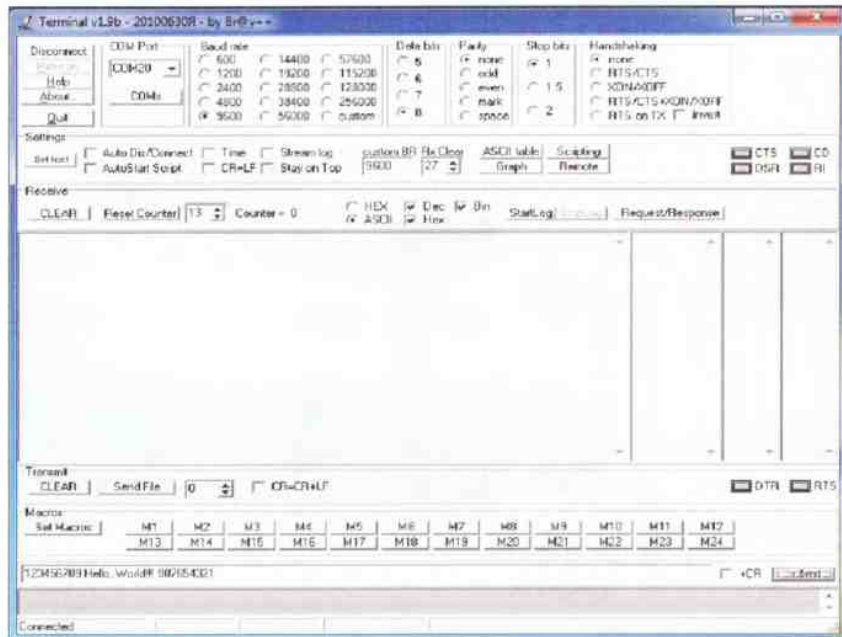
Terminal v1.9b - 20100630R - by Br@y++

Disconnect
ReScan
Help
About..
Quit

COM Port
COM20
COMs

Baud rate
600
1200
2400
4800
9600
14400
19200
28800
38400
56000
57600
115200
128000
256000
custom

Data bits
5
6
7
8

Parity
none
odd
even
mark
space

Stop bits
1
1.5
2

Handshaking
none
RTS/CTS
XON/XOFF
RTS/CTS+XON/XOFF
RTS on TX
invert

Settings
Set font
Auto Dis/Connect
AutoStart Script
Time
CR=LF
Stream log
Stay on Top
custom BR
9600
Rx Clear
27
ASCII table
Graph
Scripting
Remote
CTS
CD
DSR
RI

Receive
CLEAR
Reset Counter
13
Counter = 0
HEX
ASCII
Dec
Hex
Bin
StartLog
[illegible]
Request/Response

Transmit
CLEAR
Send File
0
CR=CR+LF
DTR
RTS

Macros
Set Macros
M1
M2
M3
M4
M5
M6
M7
M8
M9
M10
M11
M12
M13
M14
M15
M16
M17
M18
M19
M20
M21
M22
M23
M24

123456789 Hello, World!!! 987654321
+CR
-> Send

Connected